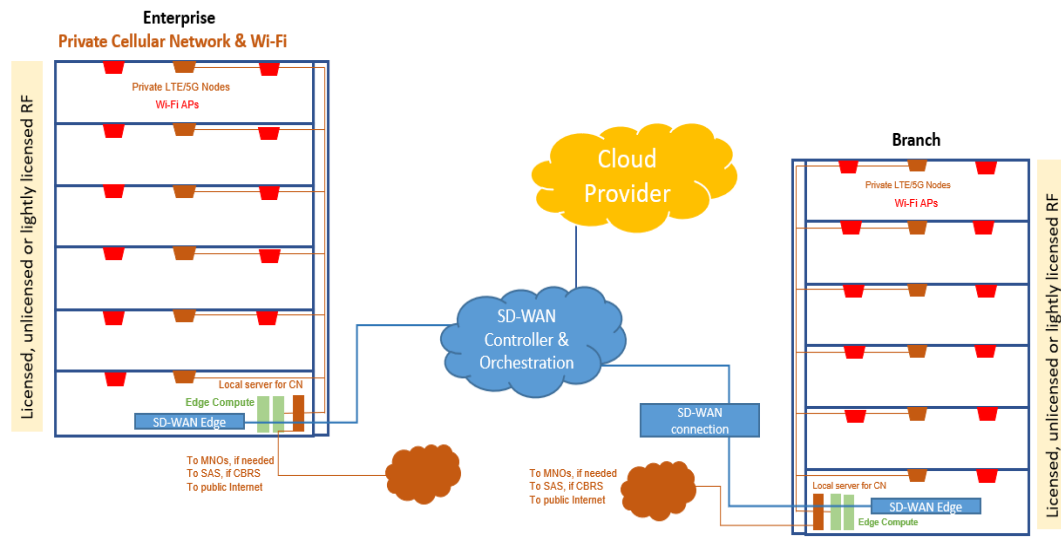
Enterprise
Private Cellular Network & Wi-Fi

Licensed, unlicensed or lightly licensed RF

Private LTE/5G Nodes
Wi-Fi APs

Local server for CN
Edge Compute
SD-WAN Edge

To MNOs, if needed
To SAS, if CBRS
To public Internet

Cloud Provider

SD-WAN Controller & Orchestration

SD-WAN connection

To MNOs, if needed
To SAS, if CBRS
To public Internet

Branch

Private LTE/5G Nodes
Wi-Fi APs

Local server for CN
SD-WAN Edge
Edge Compute

Licensed, unlicensed or lightly licensed RF